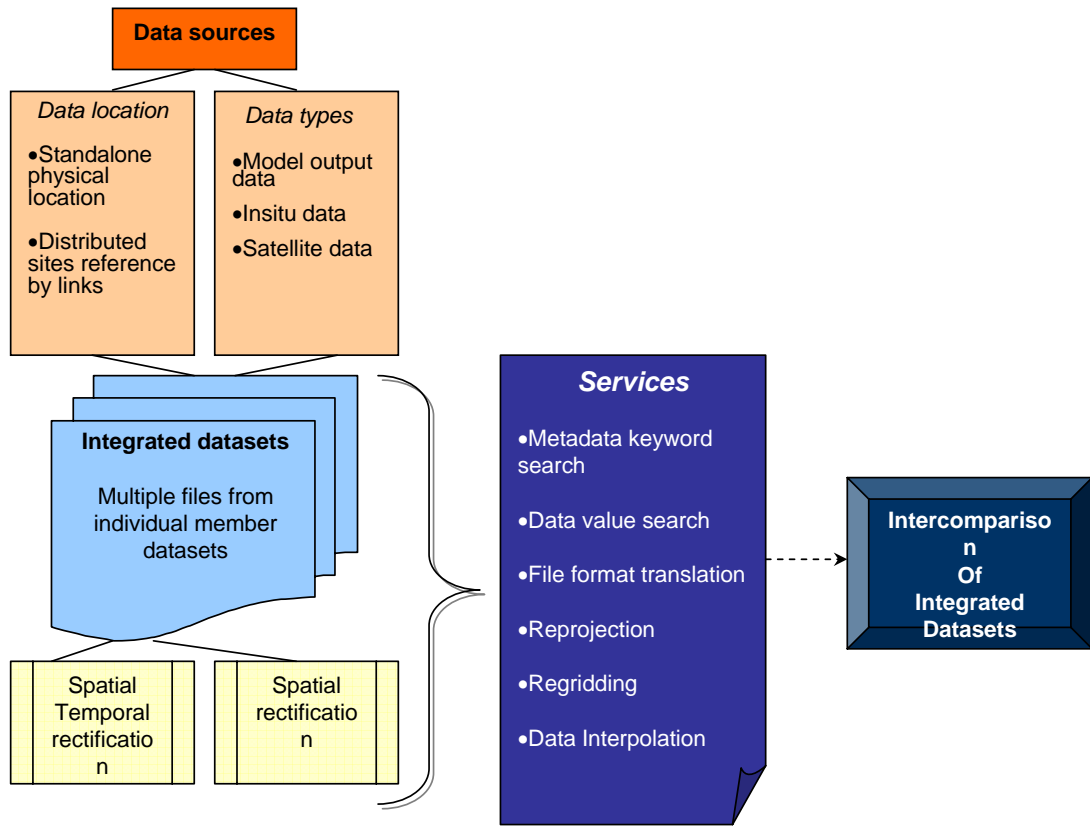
Data sources

Data location

•Standalone physical location

•Distributed sites reference by links

Data types

•Model output data

•Insitu data

•Satellite data

Integrated datasets

Multiple files from individual member datasets

Spatial Temporal rectificatio n

Spatial rectificatio n

Services

•Metadata keyword search

•Data value search

•File format translation

•Reprojection

•Regridding

•Data Interpolation

Intercompariso n Of Integrated Datasets